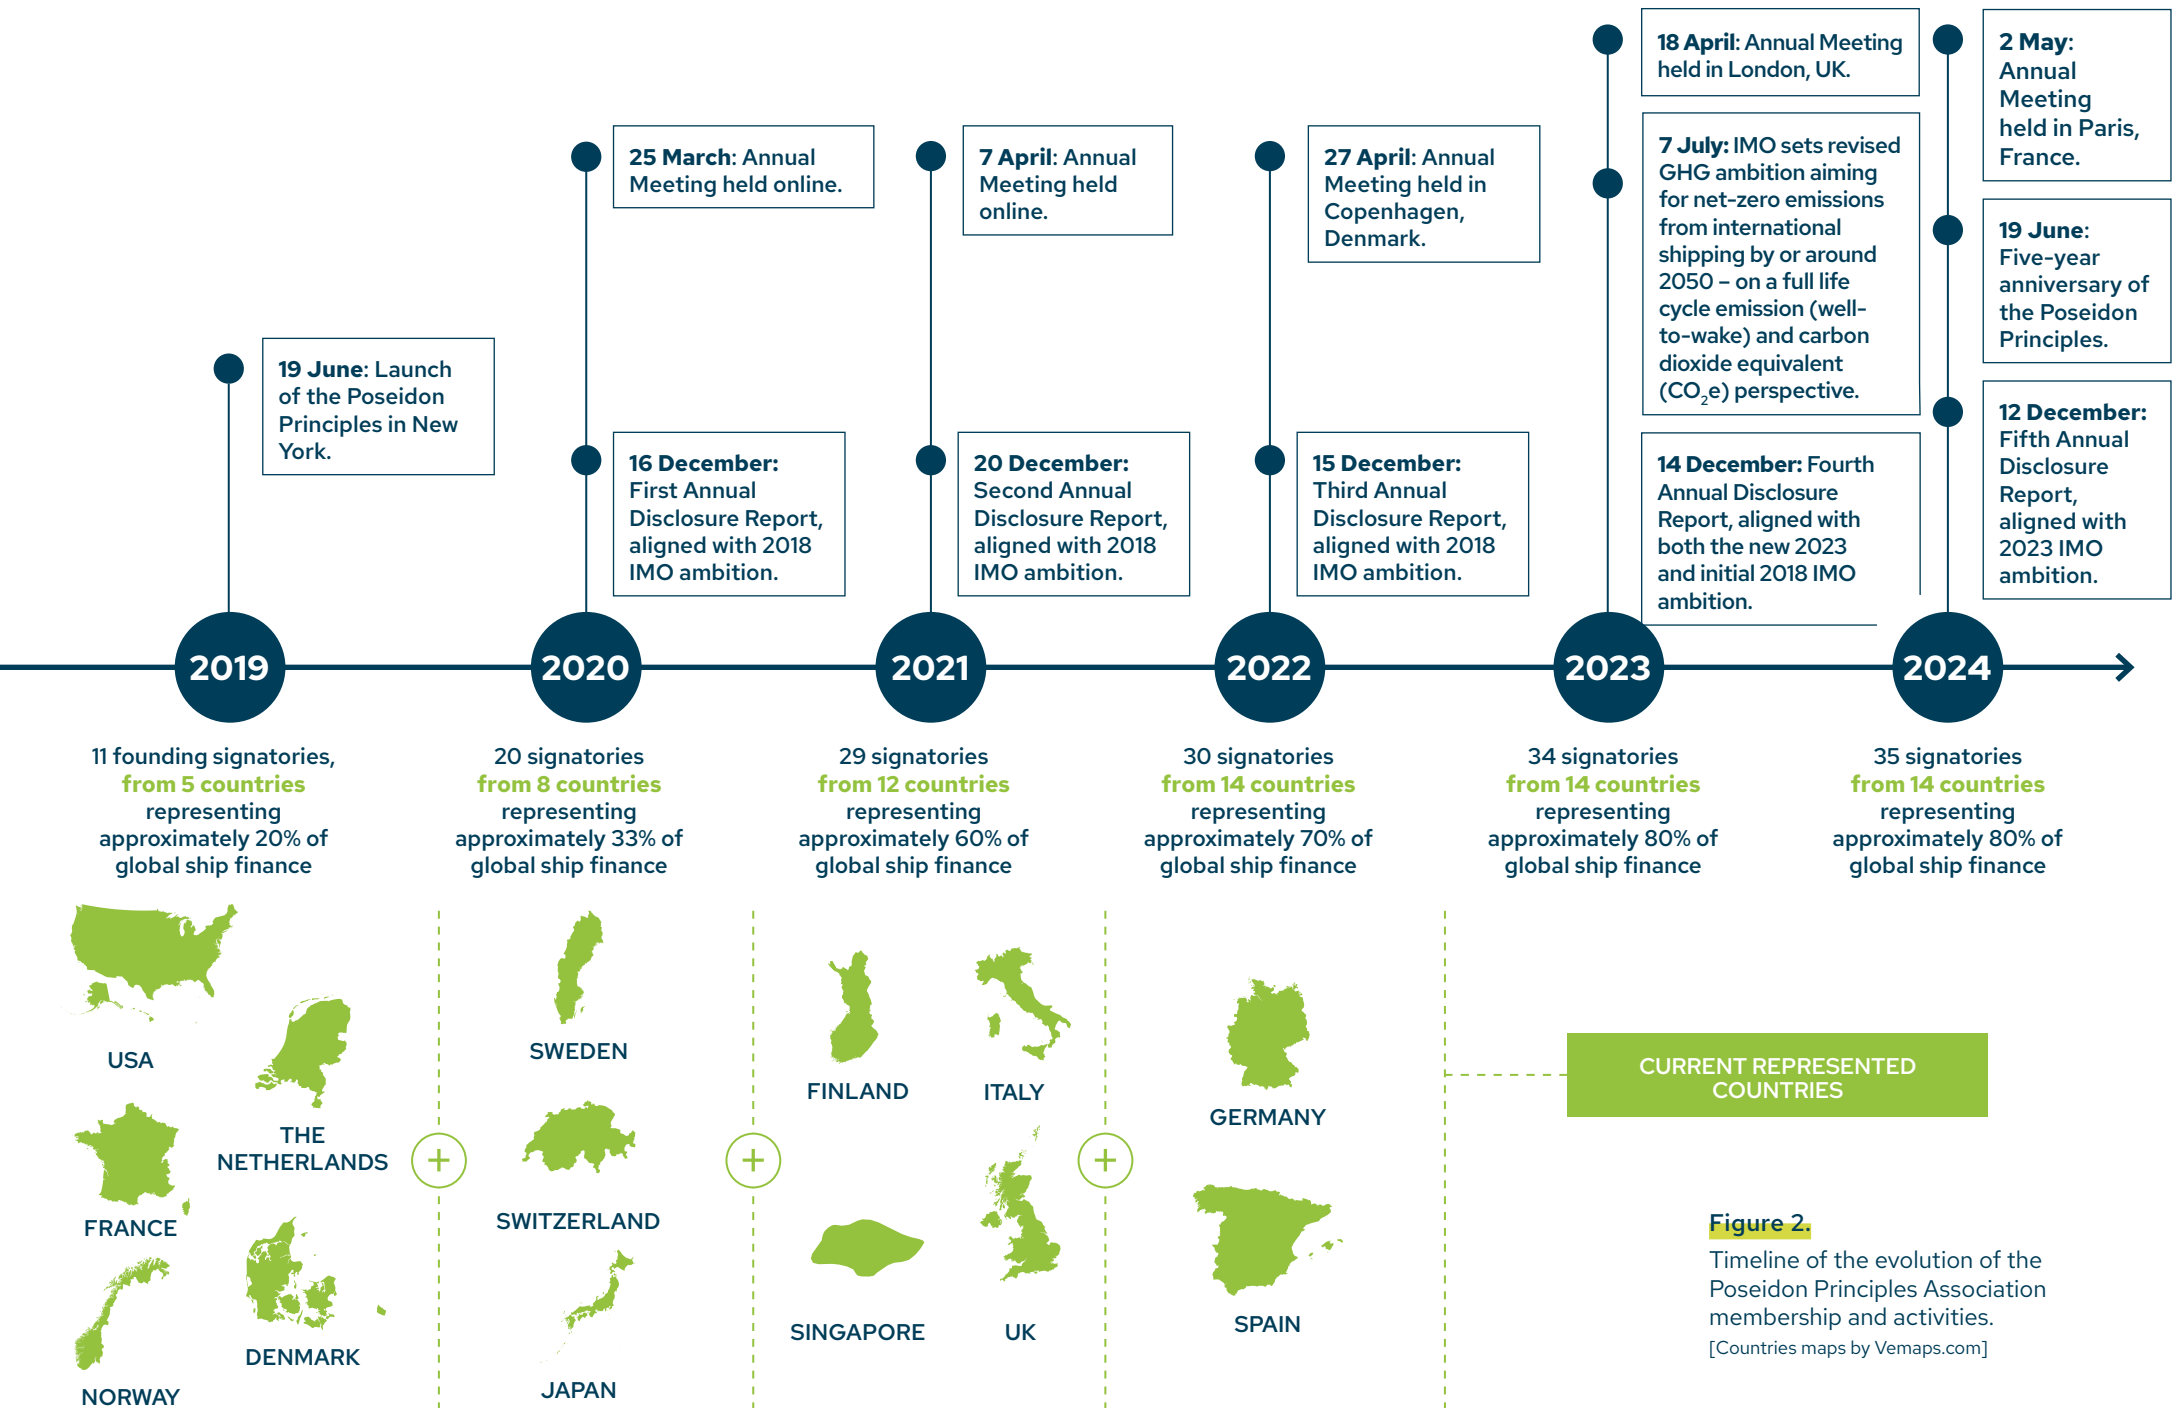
19 June: Launch of the Poseidon Principles in New York.

25 March: Annual Meeting held online.

16 December: First Annual Disclosure Report, aligned with 2018 IMO ambition.

7 April: Annual Meeting held online.

20 December: Second Annual Disclosure Report, aligned with 2018 IMO ambition.

27 April: Annual Meeting held in Copenhagen, Denmark.

15 December: Third Annual Disclosure Report, aligned with 2018 IMO ambition.

18 April: Annual Meeting held in London, UK.

7 July: IMO sets revised GHG ambition aiming for net-zero emissions from international shipping by or around 2050 – on a full life cycle emission (well-to-wake) and carbon dioxide equivalent ($CO_2e$) perspective.

14 December: Fourth Annual Disclosure Report, aligned with both the new 2023 and initial 2018 IMO ambition.

2 May: Annual Meeting held in Paris, France.

19 June: Five-year anniversary of the Poseidon Principles.

12 December: Fifth Annual Disclosure Report, aligned with 2023 IMO ambition.

2019

2020

2021

2022

2023

2024

11 founding signatories, from 5 countries representing approximately 20% of global ship finance

20 signatories from 8 countries representing approximately 33% of global ship finance

29 signatories from 12 countries representing approximately 60% of global ship finance

30 signatories from 14 countries representing approximately 70% of global ship finance

34 signatories from 14 countries representing approximately 80% of global ship finance

35 signatories from 14 countries representing approximately 80% of global ship finance

USA

THE NETHERLANDS

FRANCE

DENMARK

NORWAY

SWEDEN

SWITZERLAND

JAPAN

FINLAND

ITALY

SINGAPORE

UK

GERMANY

SPAIN

CURRENT REPRESENTED COUNTRIES

Figure 2.
Timeline of the evolution of the Poseidon Principles Association membership and activities.
[Countries maps by Vemaps.com]